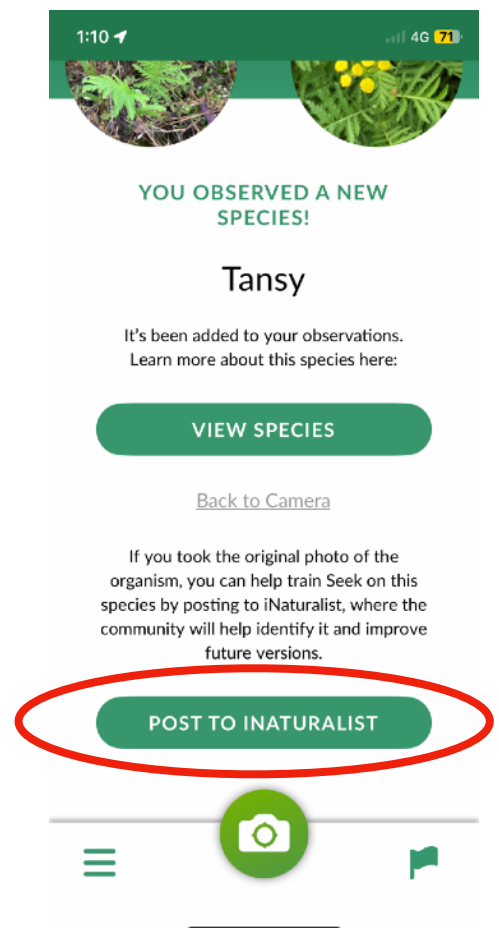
1:10 4G 71

YOU OBSERVED A NEW SPECIES!

Tansy

It's been added to your observations. Learn more about this species here:

VIEW SPECIES

Back to Camera

If you took the original photo of the organism, you can help train Seek on this species by posting to iNaturalist, where the community will help identify it and improve future versions.

POST TO INATURALIST